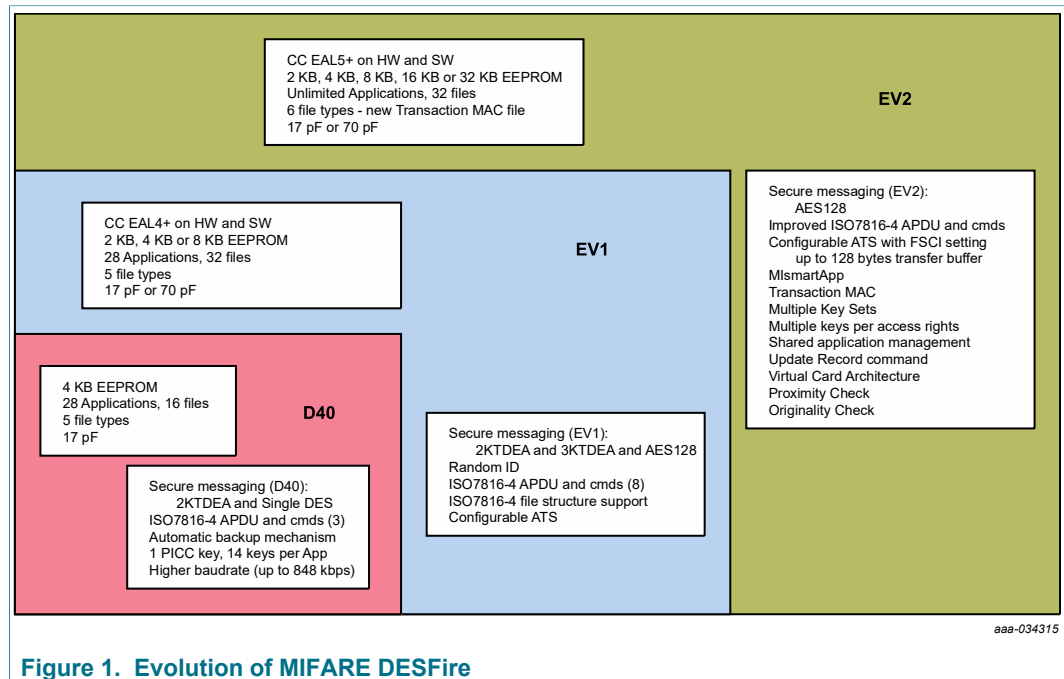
CC EAL5+ on HW and SW
2 KB, 4 KB, 8 KB, 16 KB or 32 KB EEPROM
Unlimited Applications, 32 files
6 file types - new Transaction MAC file
17 pF or 70 pF

EV2

CC EAL4+ on HW and SW
2 KB, 4 KB or 8 KB EEPROM
28 Applications, 32 files
5 file types
17 pF or 70 pF

EV1

Secure messaging (EV2):
AES128
Improved ISO7816-4 APDU and cmds
Configurable ATS with FSCI setting up to 128 bytes transfer buffer
MIsmartApp
Transaction MAC
Multiple Key Sets
Multiple keys per access rights
Shared application management
Update Record command
Virtual Card Architecture
Proximity Check
Originality Check

4 KB EEPROM
28 Applications, 16 files
5 file types
17 pF

D40

Secure messaging (D40):
2KTDEA and Single DES
ISO7816-4 APDU and cmds (3)
Automatic backup mechanism
1 PICC key, 14 keys per App
Higher baudrate (up to 848 kbps)

Secure messaging (EV1):
2KTDEA and 3KTDEA and AES128
Random ID
ISO7816-4 APDU and cmds (8)
ISO7816-4 file structure support
Configurable ATS

aaa-034315

Figure 1. Evolution of MIFARE DESFire